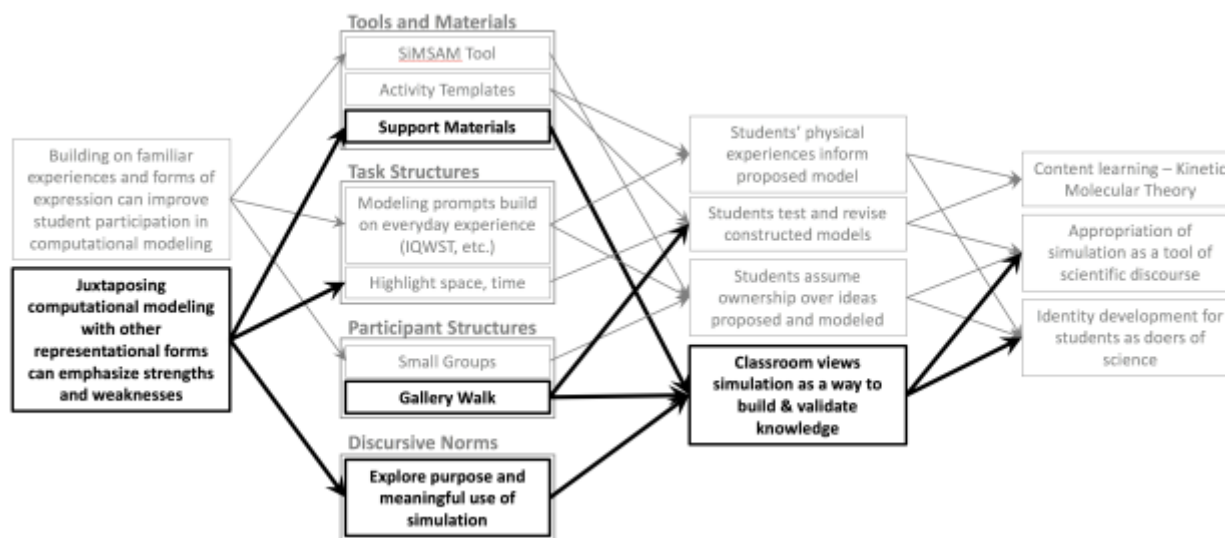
Building on familiar experiences and forms of expression can improve student participation in computational modeling

Juxtaposing computational modeling with other representational forms can emphasize strengths and weaknesses

Tools and Materials

SiMSAM Tool

Activity Templates

Support Materials

Task Structures

Modeling prompts build on everyday experience (IQWST, etc.)

Highlight space, time

Participant Structures

Small Groups

Gallery Walk

Discursive Norms

Explore purpose and meaningful use of simulation

Students' physical experiences inform proposed model

Students test and revise constructed models

Students assume ownership over ideas proposed and modeled

Classroom views simulation as a way to build & validate knowledge

Content learning – Kinetic Molecular Theory

Appropriation of simulation as a tool of scientific discourse

Identity development for students as doers of science